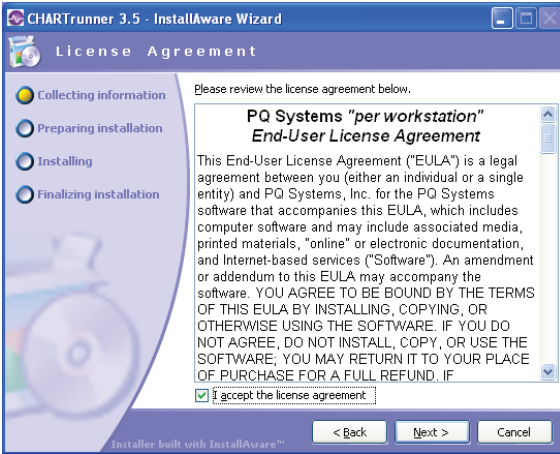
CHARTrunner 3.5 - InstallAware Wizard

License Agreement

Collecting information

Preparing installation

Installing

Finalizing installation

Please review the license agreement below.

PQ Systems "per workstation" End-User License Agreement

This End-User License Agreement ("EULA") is a legal agreement between you (either an individual or a single entity) and PQ Systems, Inc. for the PQ Systems software that accompanies this EULA, which includes computer software and may include associated media, printed materials, "online" or electronic documentation, and Internet-based services ("Software"). An amendment or addendum to this EULA may accompany the software. YOU AGREE TO BE BOUND BY THE TERMS OF THIS EULA BY INSTALLING, COPYING, OR OTHERWISE USING THE SOFTWARE. IF YOU DO NOT AGREE, DO NOT INSTALL, COPY, OR USE THE SOFTWARE; YOU MAY RETURN IT TO YOUR PLACE OF PURCHASE FOR A FULL REFUND. IF

I accept the license agreement

Installer built with InstallAware™

< Back

Next >

Cancel